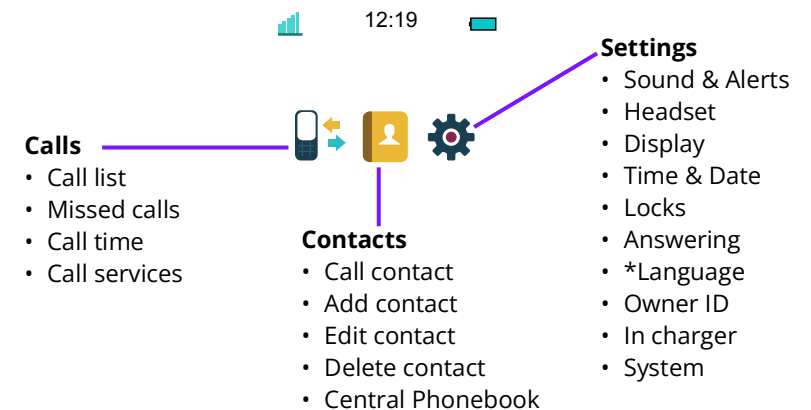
12:19

Settings
• Sound & Alerts
• Headset
• Display
• Time & Date
• Locks
• Answering
• *Language
• Owner ID
• In charger
• System

Calls
• Call list
• Missed calls
• Call time
• Call services

Contacts
• Call contact
• Add contact
• Edit contact
• Delete contact
• Central Phonebook